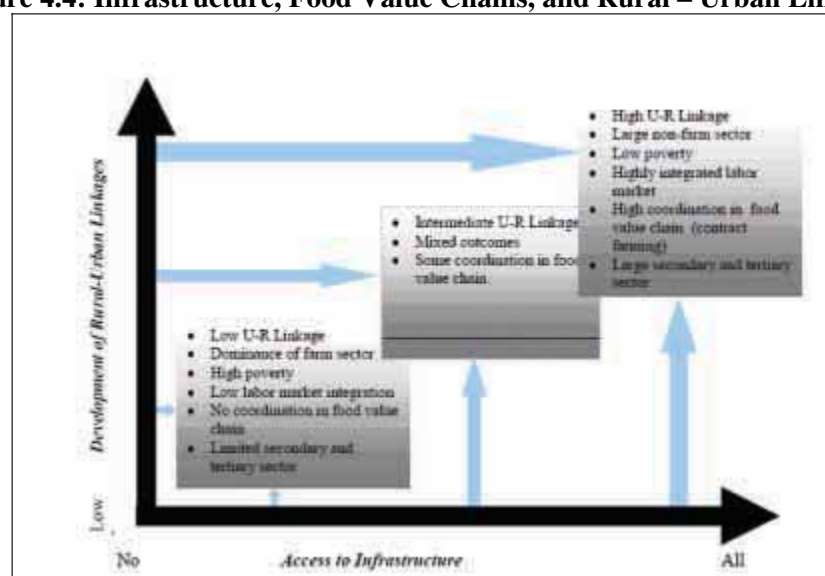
re 4.4. Infrastructure, Food Value Chains, and Rural – Urban Lin

Development of Rural-Urban Linkages

Low

No

Access to Infrastructure

All

- High U-R Linkage
- Large non-farm sector
- Low poverty
- Highly integrated labor market
- High coordination in food value chain (contract farming)
- Large secondary and tertiary sector

- Intermediate U-R Linkage
- Mixed outcomes
- Some coordination in food value chain

- Low U-R Linkage
- Dominance of farm sector
- High poverty
- Low labor market integration
- No coordination in food value chain
- Limited secondary and tertiary sector